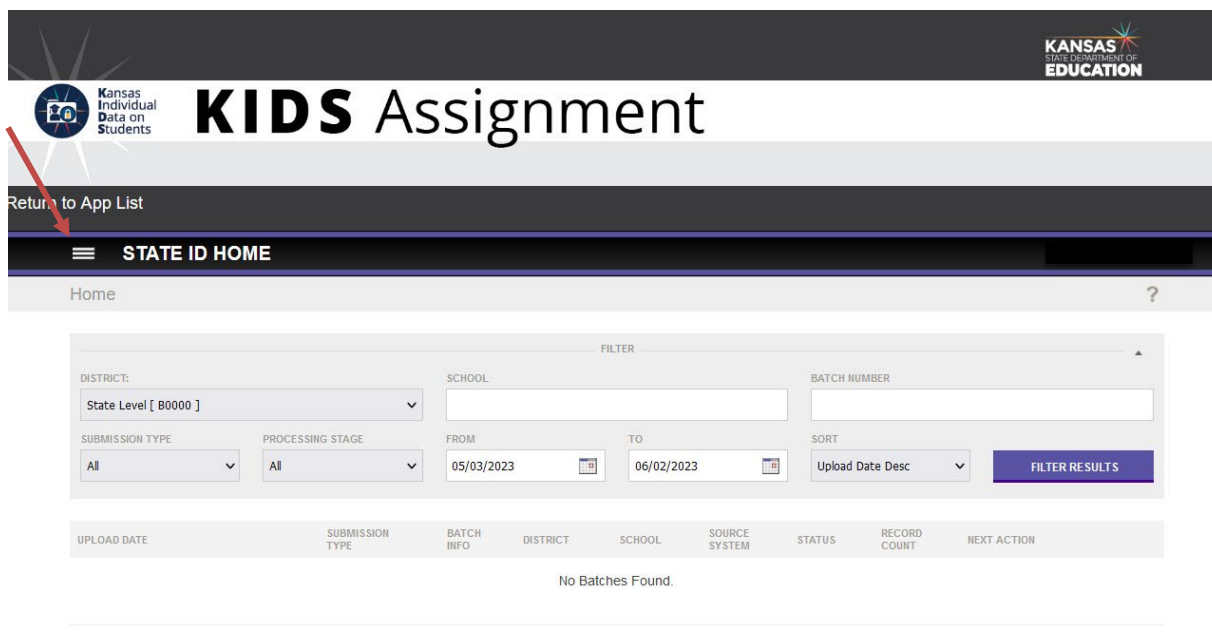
KANSAS STATE DEPARTMENT OF EDUCATION

Kansas Individual Data on Students

KIDS Assignment

Return to App List

STATE ID HOME

Home

?

FILTER

DISTRICT:
State Level [ B0000 ]

SCHOOL

BATCH NUMBER

SUBMISSION TYPE
All

PROCESSING STAGE
All

FROM
05/03/2023

TO
06/02/2023

SORT
Upload Date Desc

FILTER RESULTS

| UPLOAD DATE | SUBMISSION TYPE | BATCH INFO | DISTRICT | SCHOOL | SOURCE SYSTEM | STATUS | RECORD COUNT | NEXT ACTION |
|---|---|---|---|---|---|---|---|---|

No Batches Found.